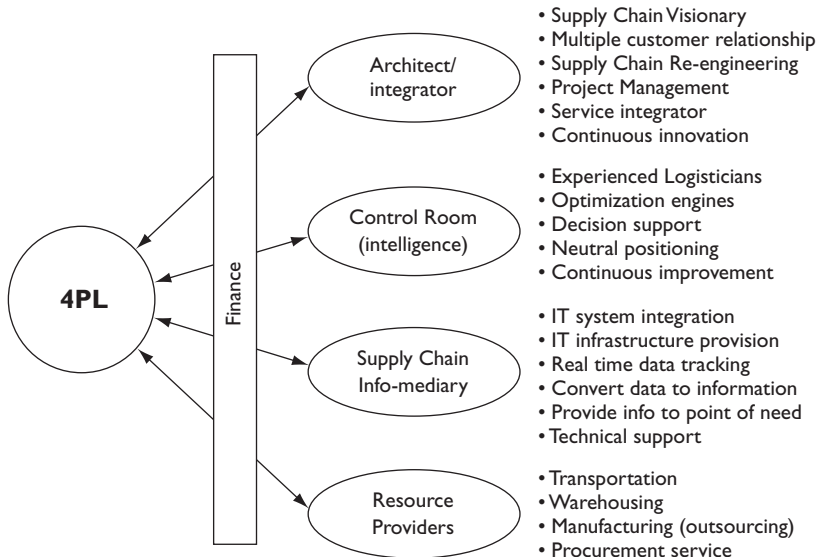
4PL

Finance

Architect/ integrator

• Supply Chain Visionary
• Multiple customer relationship
• Supply Chain Re-engineering
• Project Management
• Service integrator
• Continuous innovation

Control Room (intelligence)

• Experienced Logisticians
• Optimization engines
• Decision support
• Neutral positioning
• Continuous improvement

Supply Chain Info-mediary

• IT system integration
• IT infrastructure provision
• Real time data tracking
• Convert data to information
• Provide info to point of need
• Technical support

Resource Providers

• Transportation
• Warehousing
• Manufacturing (outsourcing)
• Procurement service